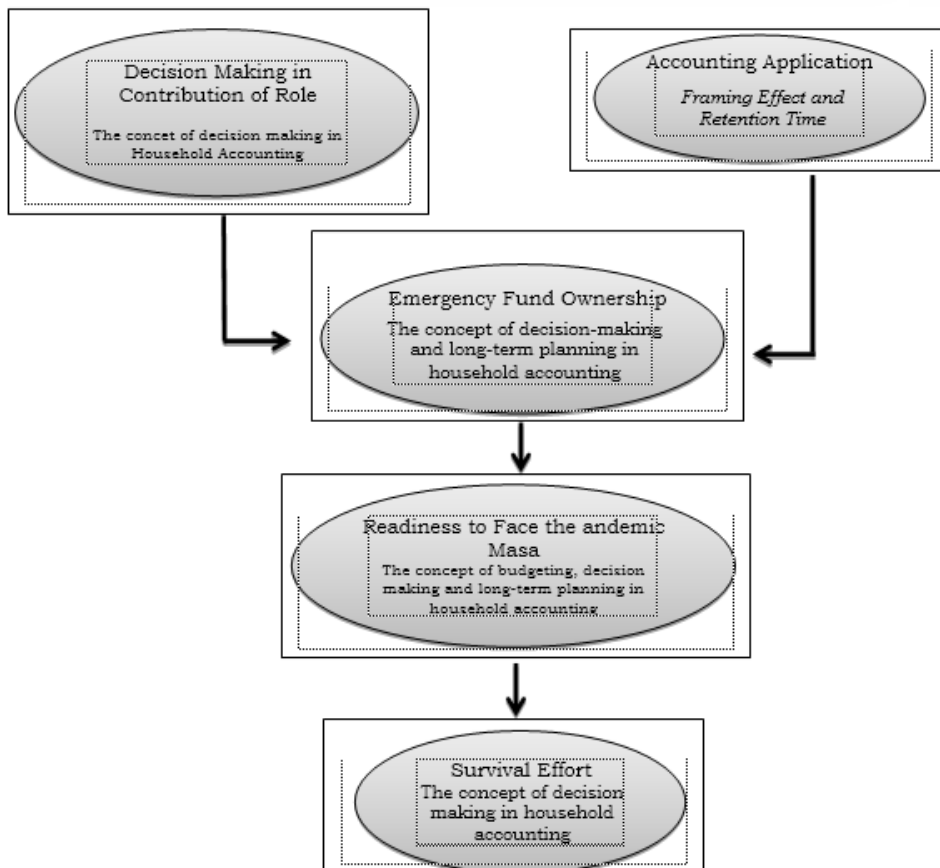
Decision Making in Contribution of Role

The concet of decision making in Household Accounting

Accounting Application

*Framing Effect and Retention Time*

Emergency Fund Ownership

The concept of decision-making and long-term planning in household accounting

Readiness to Face the andemic Masa

The concept of budgeting, decision making and long-term planning in household accounting

Survival Effort

The concept of decision making in household accounting